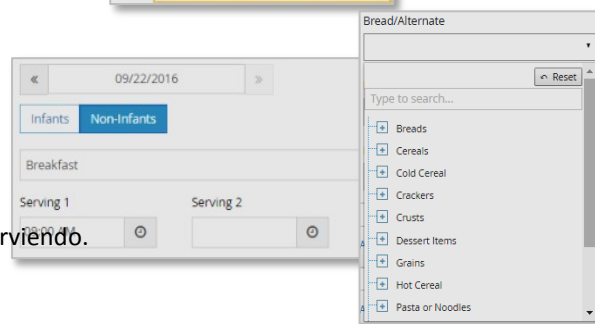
«
09/22/2016
»
Infants
Non-Infants
Breakfast
Serving 1
Serving 2
rviendo.
Bread/Alternate
Reset
Type to search...
Breads
Cereals
Cold Cereal
Crackers
Crusts
Dessert Items
Grains
Hot Cereal
Pasta or Noodles